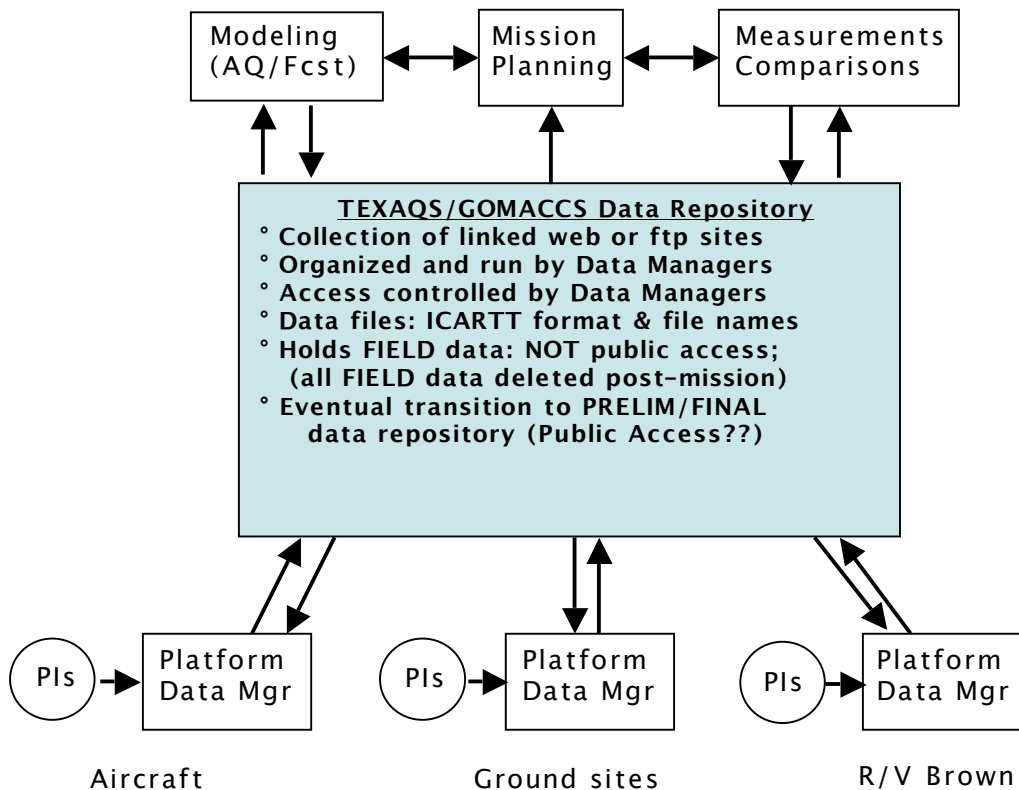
Modeling (AQ/Fcst)

Mission Planning

Measurements Comparisons

TEXAQS/GOMACCS Data Repository
° Collection of linked web or ftp sites
° Organized and run by Data Managers
° Access controlled by Data Managers
° Data files: ICARTT format & file names
° Holds FIELD data: NOT public access; (all FIELD data deleted post-mission)
° Eventual transition to PRELIM/FINAL data repository (Public Access??)

PIs

Platform Data Mgr

PIs

Platform Data Mgr

PIs

Platform Data Mgr

Aircraft

Ground sites

R/V Brown